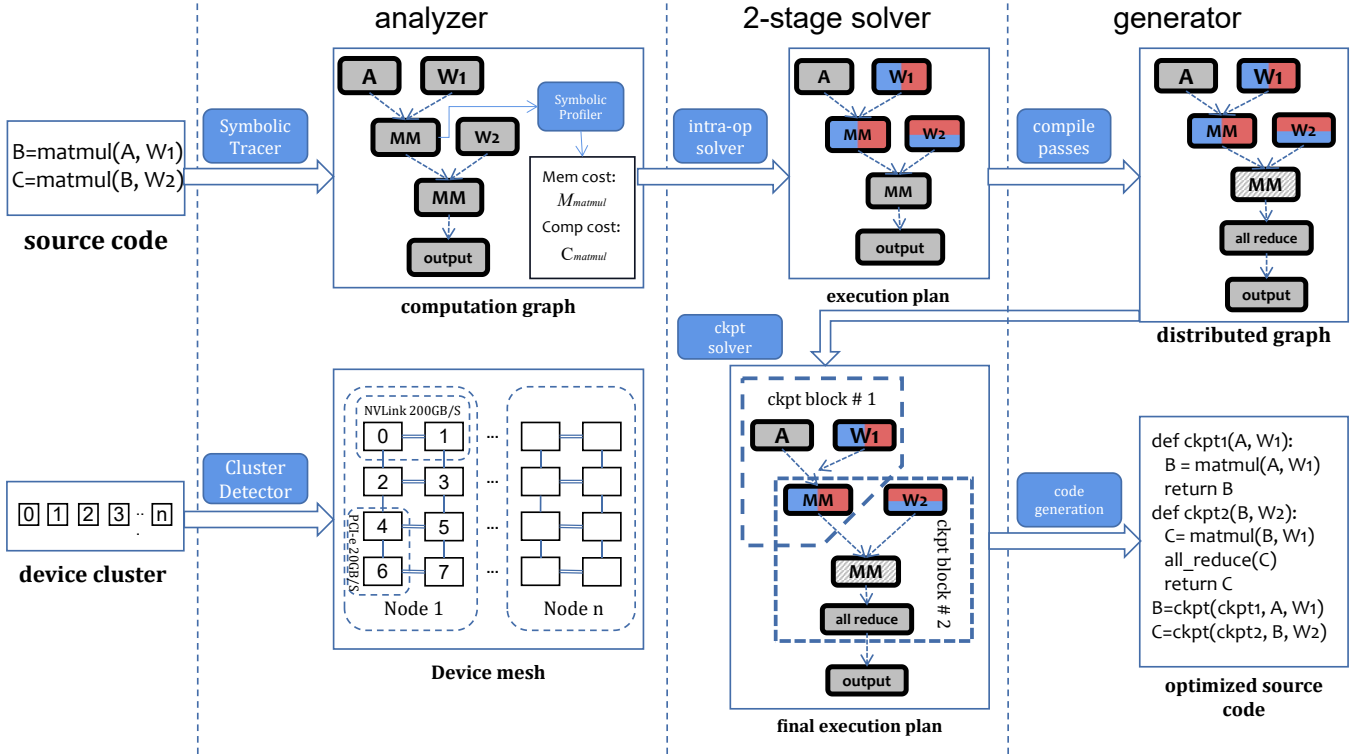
analyzer

2-stage solver

generator

B=matmul(A, W1)
C=matmul(B, W2)

source code

Symbolic Tracer

A

W1

MM

W2

MM

output

Symbolic Profiler

Mem cost: $M_{matmul}$

Comp cost: $C_{matmul}$

computation graph

intra-op solver

A

W1

MM

W2

MM

output

execution plan

compile passes

A

W1

MM

W2

MM

all reduce

output

distributed graph

ckpt solver

0 1 2 3 .. n

device cluster

Cluster Detector

NVLink 200GB/S

0 1 ...

2 3 ...

4 5 ...

6 7 ...

PCI-e 20GB/S

Node 1

Node n

Device mesh

ckpt block # 1

A

W1

MM

W2

ckpt block # 2

MM

all reduce

output

final execution plan

code generation

def ckpt1(A, W1):
B = matmul(A, W1)
return B
def ckpt2(B, W2):
C= matmul(B, W1)
all_reduce(C)
return C
B=ckpt(ckpt1, A, W1)
C=ckpt(ckpt2, B, W2)

optimized source code